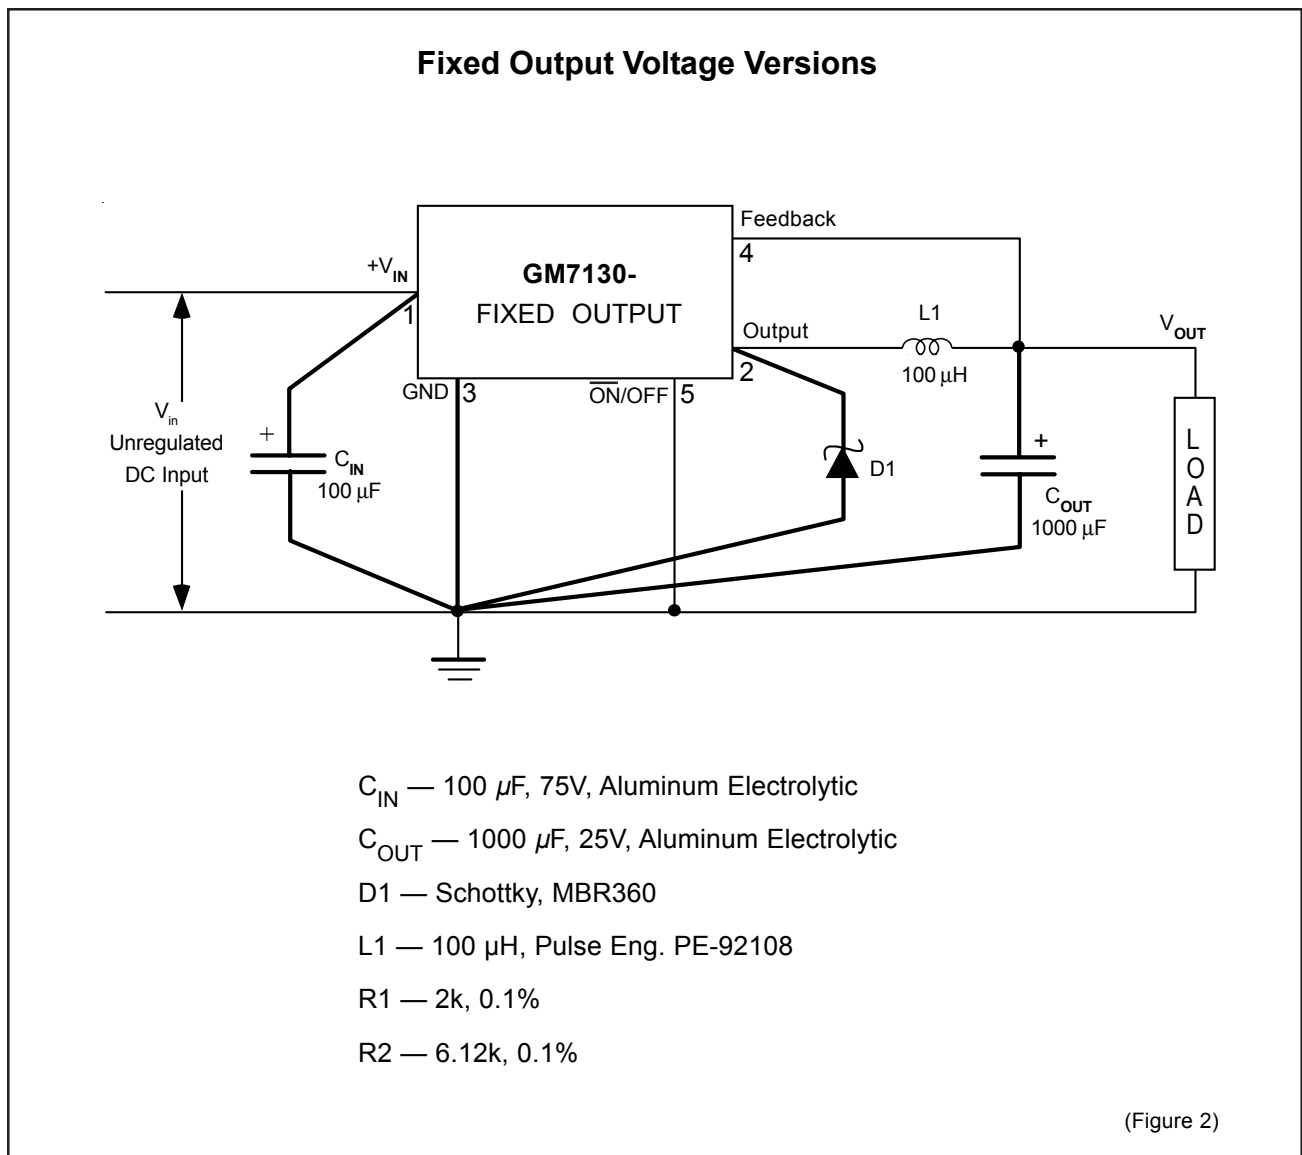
Fixed Output Voltage Versions

Feedback
4
$+V_{IN}$
GM7130-
FIXED OUTPUT
1
Output
L1
$V_{OUT}$
2
100 $\mu$H
GND 3
$\overline{ON}$/OFF 5
$V_{in}$
Unregulated
DC Input
+
$C_{IN}$
100 $\mu$F
D1
+
$C_{OUT}$
1000 $\mu$F
L
O
A
D

$C_{IN}$ — 100 $\mu$F, 75V, Aluminum Electrolytic

$C_{OUT}$ — 1000 $\mu$F, 25V, Aluminum Electrolytic

D1 — Schottky, MBR360

L1 — 100 μH, Pulse Eng. PE-92108

R1 — 2k, 0.1%

R2 — 6.12k, 0.1%

(Figure 2)